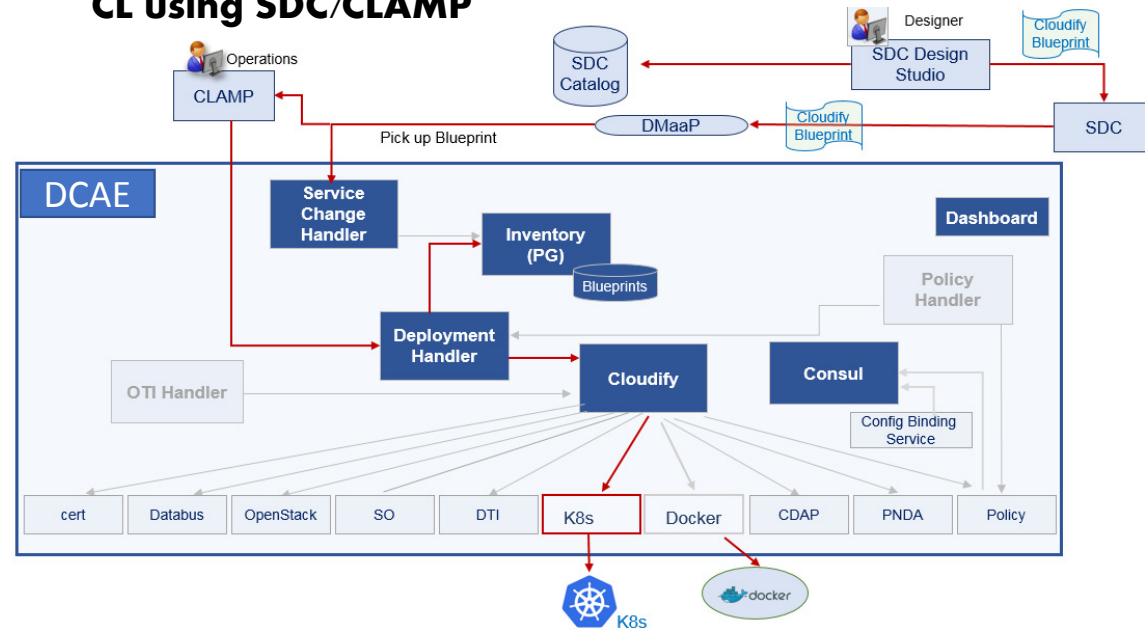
CL using SDC/CLAMP

Designer

SDC Design Studio

Cloudify Blueprint

SDC Catalog

Operations

CLAMP

DMaaP

Cloudify Blueprint

SDC

Pick up Blueprint

DCAE

Service Change Handler

Inventory (PG)

Blueprints

Dashboard

Policy Handler

Deployment Handler

Cloudify

Consul

OTI Handler

Config Binding Service

cert

Databus

OpenStack

SO

DTI

K8s

Docker

CDAP

PNDA

Policy

K8s

docker